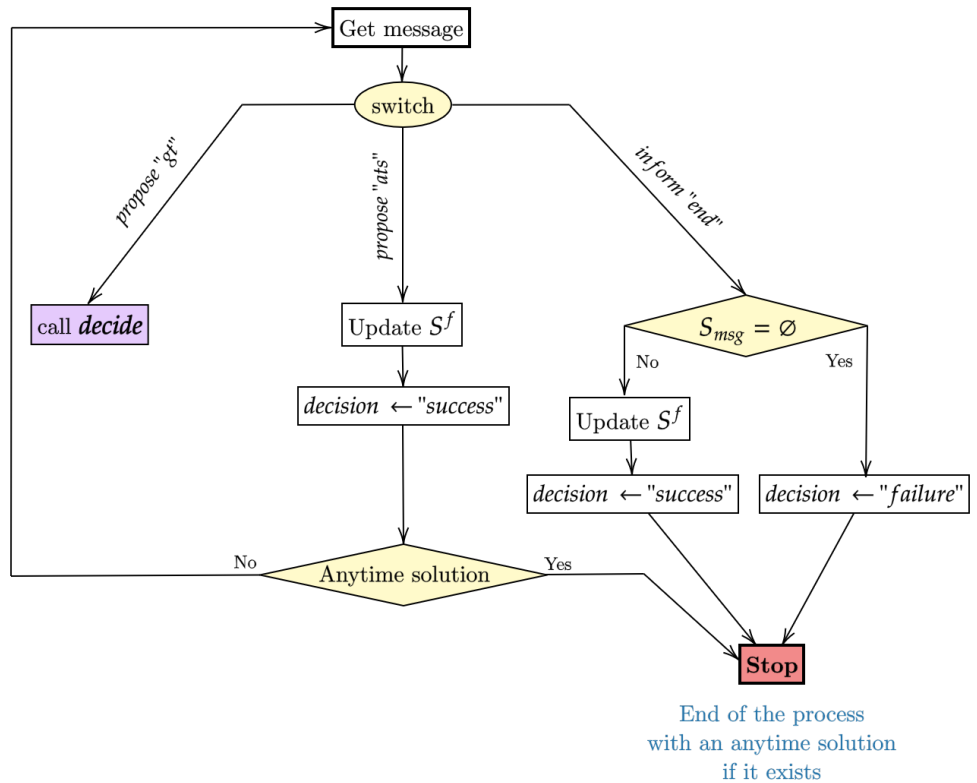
Get message

switch

propose "gt"

propose "ats"

inform "end"

call *decide*

Update $S^f$

*decision* ← "*success*"

$S_{msg} = \varnothing$

No

Yes

Update $S^f$

*decision* ← "*success*"

*decision* ← "*failure*"

No

Anytime solution

Yes

**Stop**

End of the process with an anytime solution if it exists